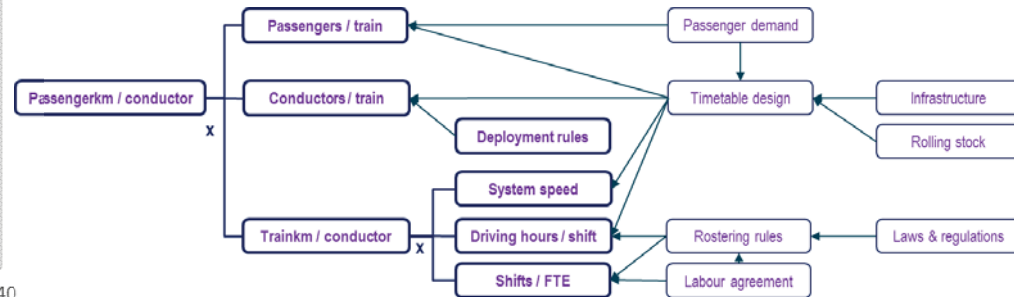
Passengerkm / conductor
x
Passengers / train
Conductors / train
Deployment rules
Trainkm / conductor
x
System speed
Driving hours / shift
Shifts / FTE
Passenger demand
Timetable design
Infrastructure
Rolling stock
Rostering rules
Laws & regulations
Labour agreement
10